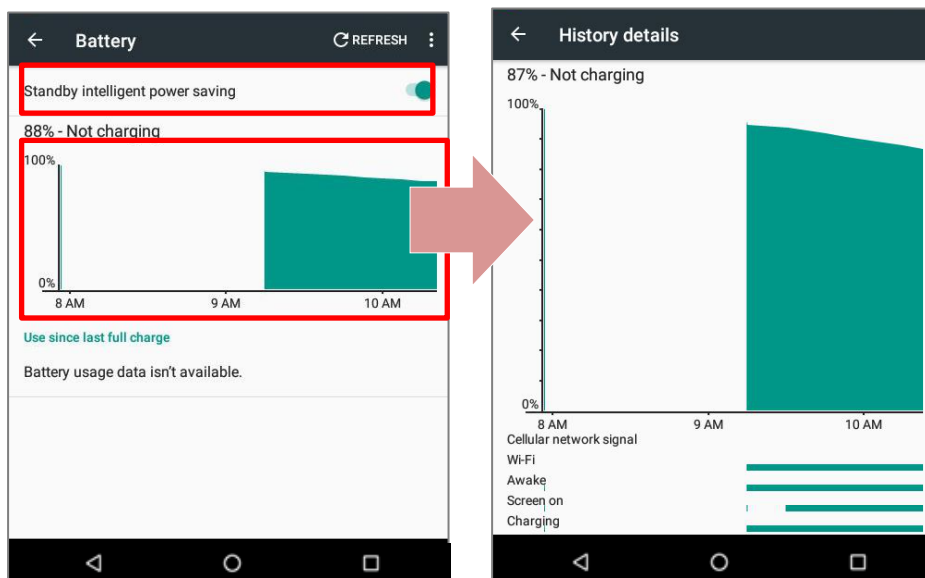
Battery

REFRESH

Standby intelligent power saving

88% - Not charging

100%

0%

8 AM

9 AM

10 AM

Use since last full charge

Battery usage data isn't available.

History details

87% - Not charging

100%

0%

8 AM

9 AM

10 AM

Cellular network signal

Wi-Fi

Awake

Screen on

Charging